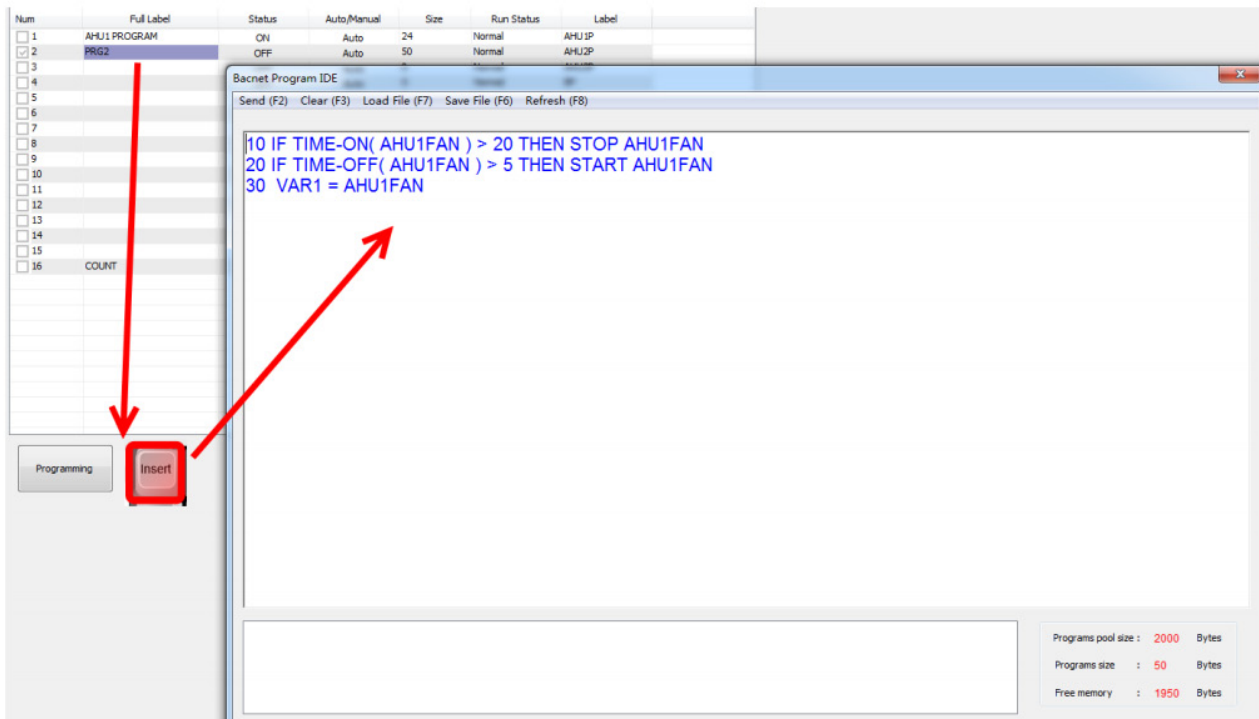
| Num | Full Label | Status | Auto/Manual | Size | Run Status | Label |
|---|---|---|---|---|---|---|
| 1 | AHU1 PROGRAM | ON | Auto | 24 | Normal | AHU1P |
| 2 | PRG2 | OFF | Auto | 50 | Normal | AHU2P |
| 3 | | | | | | |
| 4 | | | | | | |
| 5 | | | | | | |
| 6 | | | | | | |
| 7 | | | | | | |
| 8 | | | | | | |
| 9 | | | | | | |
| 10 | | | | | | |
| 11 | | | | | | |
| 12 | | | | | | |
| 13 | | | | | | |
| 14 | | | | | | |
| 15 | | | | | | |
| 16 | COUNT | | | | | |

Programming
Insert

Bacnet Program IDE

Send (F2) Clear (F3) Load File (F7) Save File (F6) Refresh (F8)

10 IF TIME-ON( AHU1FAN ) > 20 THEN STOP AHU1FAN
20 IF TIME-OFF( AHU1FAN ) > 5 THEN START AHU1FAN
30 VAR1 = AHU1FAN

Programs pool size : 2000 Bytes
Programs size : 50 Bytes
Free memory : 1950 Bytes